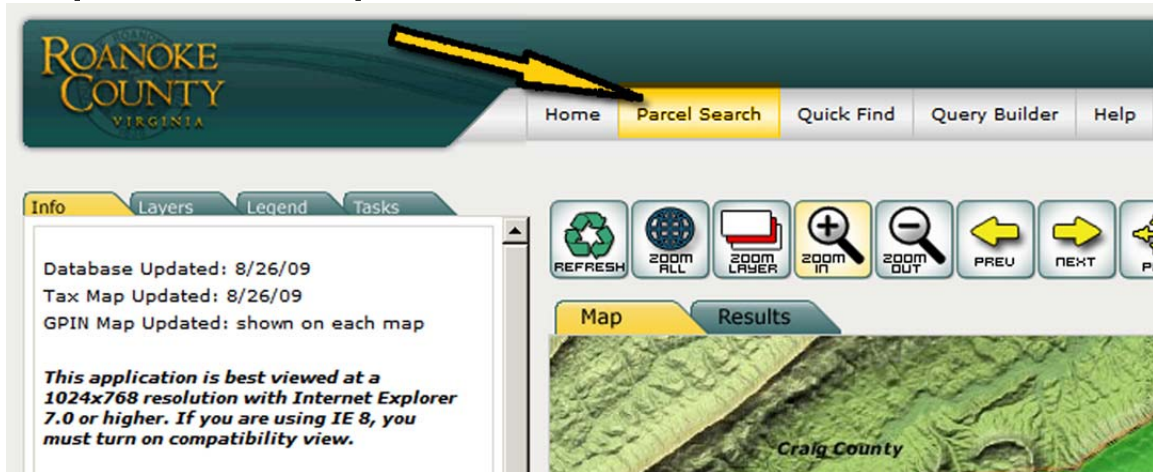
ROANOKE COUNTY VIRGINIA

Home | Parcel Search | Quick Find | Query Builder | Help

Info | Layers | Legend | Tasks

Database Updated: 8/26/09
Tax Map Updated: 8/26/09
GPIN Map Updated: shown on each map

*This application is best viewed at a 1024x768 resolution with Internet Explorer 7.0 or higher. If you are using IE 8, you must turn on compatibility view.*

REFRESH | ZOOM ALL | ZOOM LAYER | ZOOM IN | ZOOM OUT | PREV | NEXT | P

Map | Results

Craig County